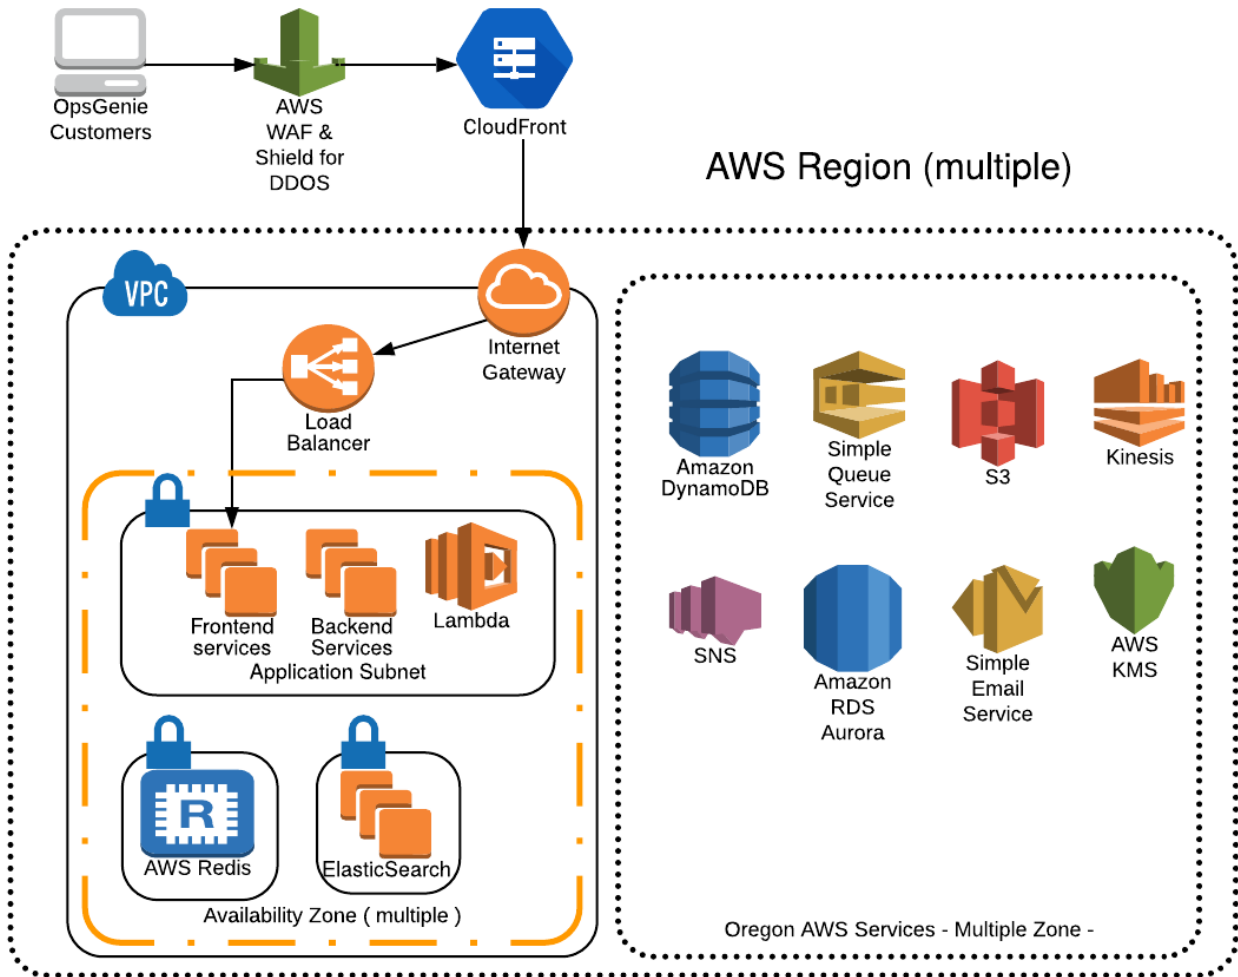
OpsGenie Customers

AWS WAF & Shield for DDOS

CloudFront

AWS Region (multiple)

VPC

Internet Gateway

Load Balancer

Frontend services

Backend Services

Lambda

Application Subnet

R

AWS Redis

ElasticSearch

Availability Zone ( multiple )

Amazon DynamoDB

Simple Queue Service

S3

Kinesis

SNS

Amazon RDS Aurora

Simple Email Service

AWS KMS

Oregon AWS Services - Multiple Zone -